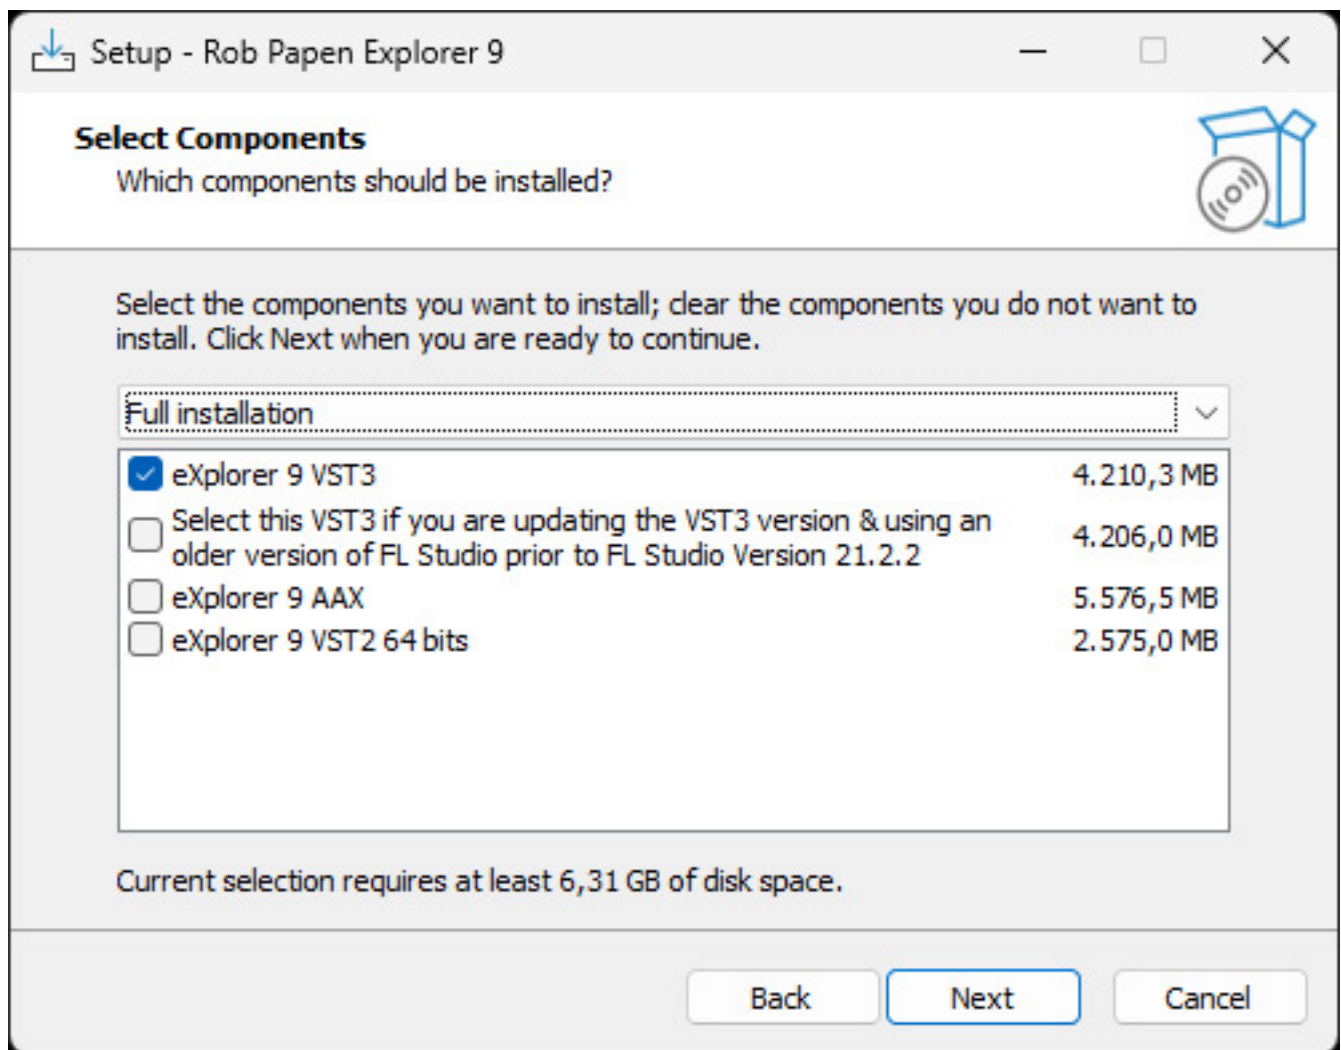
Setup - Rob Papen Explorer 9

Select Components
Which components should be installed?

Select the components you want to install; clear the components you do not want to install. Click Next when you are ready to continue.

Full installation

| | | |
|---|---|---|
| ☑ | eXplorer 9 VST3 | 4.210,3 MB |
| ☐ | Select this VST3 if you are updating the VST3 version & using an older version of FL Studio prior to FL Studio Version 21.2.2 | 4.206,0 MB |
| ☐ | eXplorer 9 AAX | 5.576,5 MB |
| ☐ | eXplorer 9 VST2 64 bits | 2.575,0 MB |

Current selection requires at least 6,31 GB of disk space.

Back Next Cancel